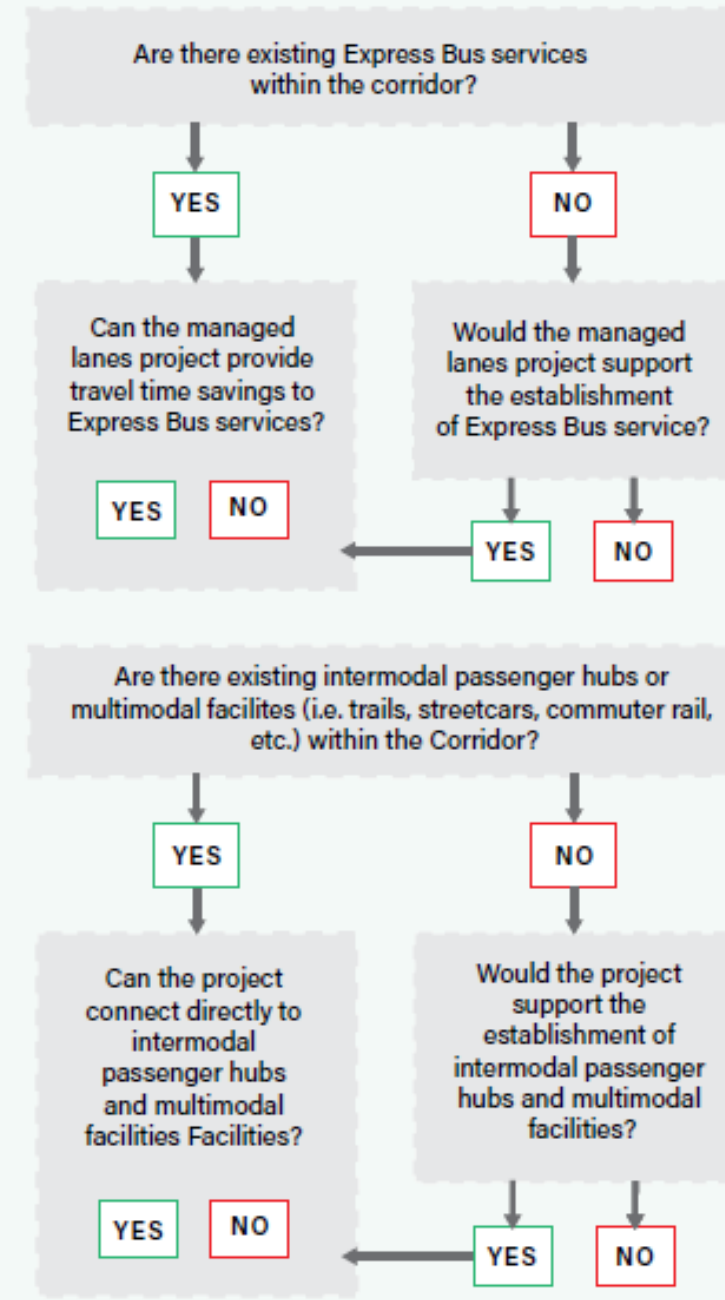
Are there existing Express Bus services within the corridor?

YES

NO

Can the managed lanes project provide travel time savings to Express Bus services?

YES

NO

Would the managed lanes project support the establishment of Express Bus service?

YES

NO

Are there existing intermodal passenger hubs or multimodal facilites (i.e. trails, streetcars, commuter rail, etc.) within the Corridor?

YES

NO

Can the project connect directly to intermodal passenger hubs and multimodal facilities Facilities?

YES

NO

Would the project support the establishment of intermodal passenger hubs and multimodal facilities?

YES

NO